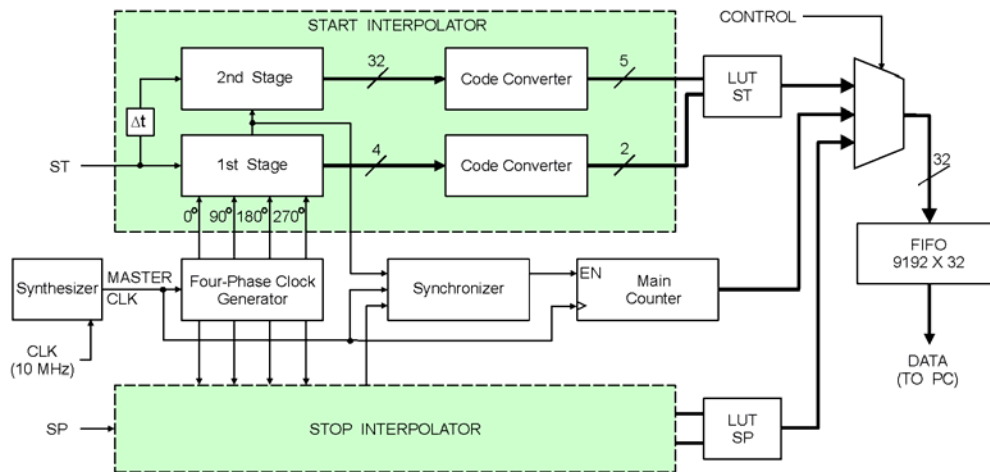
START INTERPOLATOR

CONTROL

2nd Stage

32

Code Converter

5

LUT ST

$\Delta t$

ST

1st Stage

4

Code Converter

2

32

$0^\circ$ $90^\circ$ $180^\circ$ $270^\circ$

FIFO 9192 X 32

Synthesizer

MASTER CLK

Four-Phase Clock Generator

Synchronizer

EN

Main Counter

CLK (10 MHz)

DATA (TO PC)

SP

STOP INTERPOLATOR

LUT SP